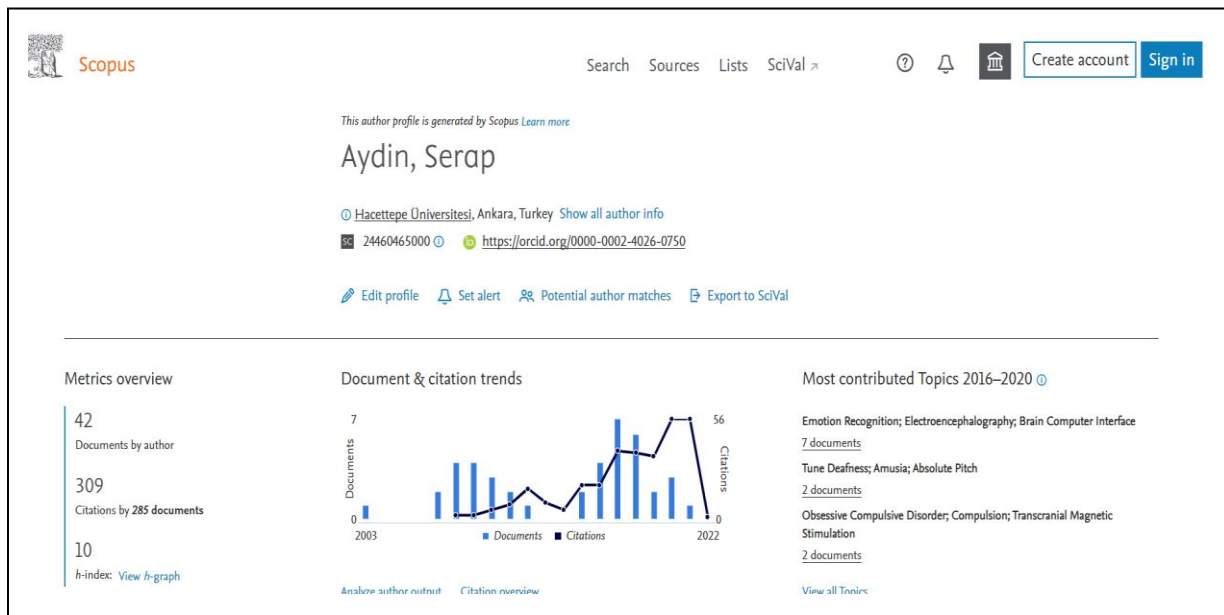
Scopus

Search Sources Lists SciVal ↗

Create account Sign in

This author profile is generated by Scopus Learn more

Aydin, Serap

Hacettepe Üniversitesi, Ankara, Turkey Show all author info

SC 24460465000 https://orcid.org/0000-0002-4026-0750

Edit profile Set alert Potential author matches Export to SciVal

Metrics overview

42
Documents by author

309
Citations by 285 documents

10
h-index: View h-graph

Document & citation trends

7
Documents
0
2003
56
Citations
0
2022
Documents Citations

Analyze author output Citation overview

Most contributed Topics 2016–2020

Emotion Recognition; Electroencephalography; Brain Computer Interface
7 documents

Tune Deafness; Amusia; Absolute Pitch
2 documents

Obsessive Compulsive Disorder; Compulsion; Transcranial Magnetic Stimulation
2 documents

View all Topics